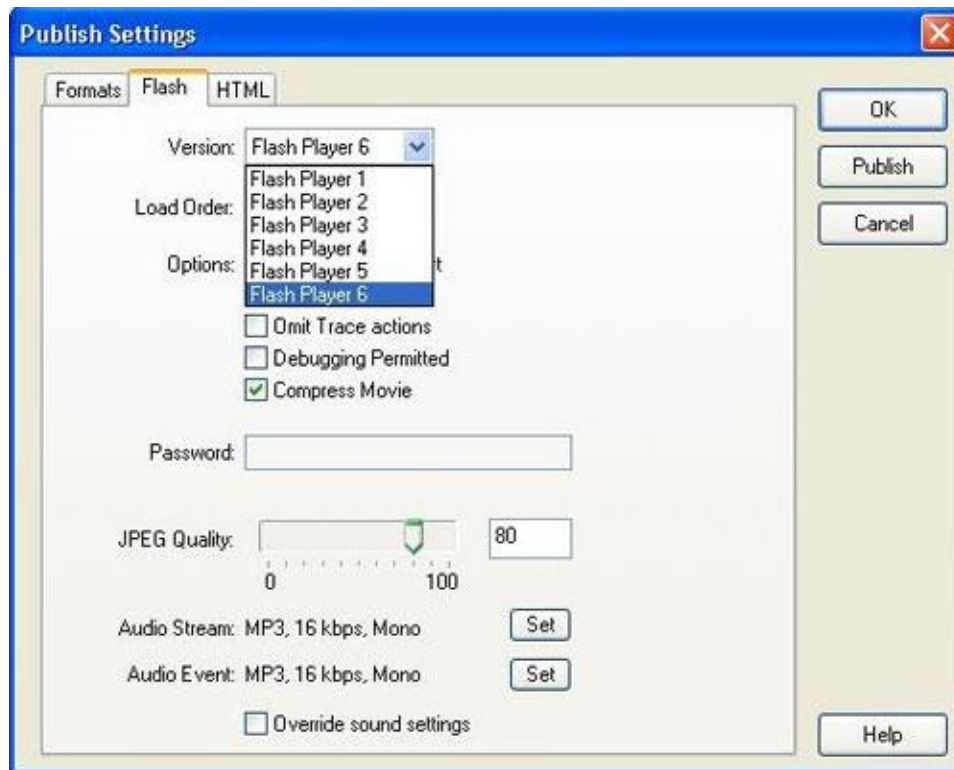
Publish Settings

Formats | Flash | HTML

Version: Flash Player 6

Flash Player 1
Flash Player 2
Flash Player 3
Flash Player 4
Flash Player 5
Flash Player 6

Load Order:

Options: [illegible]t

Omit Trace actions

Debugging Permitted

Compress Movie

Password:

JPEG Quality: 80

0 100

Audio Stream: MP3, 16 kbps, Mono Set

Audio Event: MP3, 16 kbps, Mono Set

Override sound settings

OK

Publish

Cancel

Help